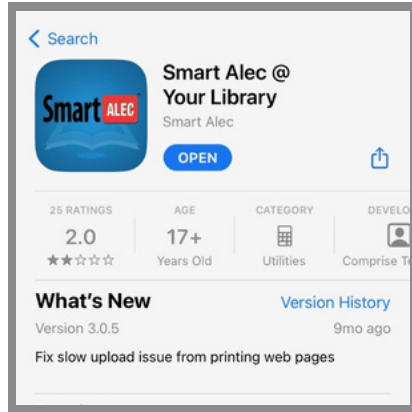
< Search

Smart ALEC

Smart Alec @ Your Library
Smart Alec
OPEN

25 RATINGS
2.0
★★☆☆☆

AGE
17+
Years Old

CATEGORY
Utilities

DEVELO
Comprise T

What's New
Version History
Version 3.0.5
9mo ago
Fix slow upload issue from printing web pages